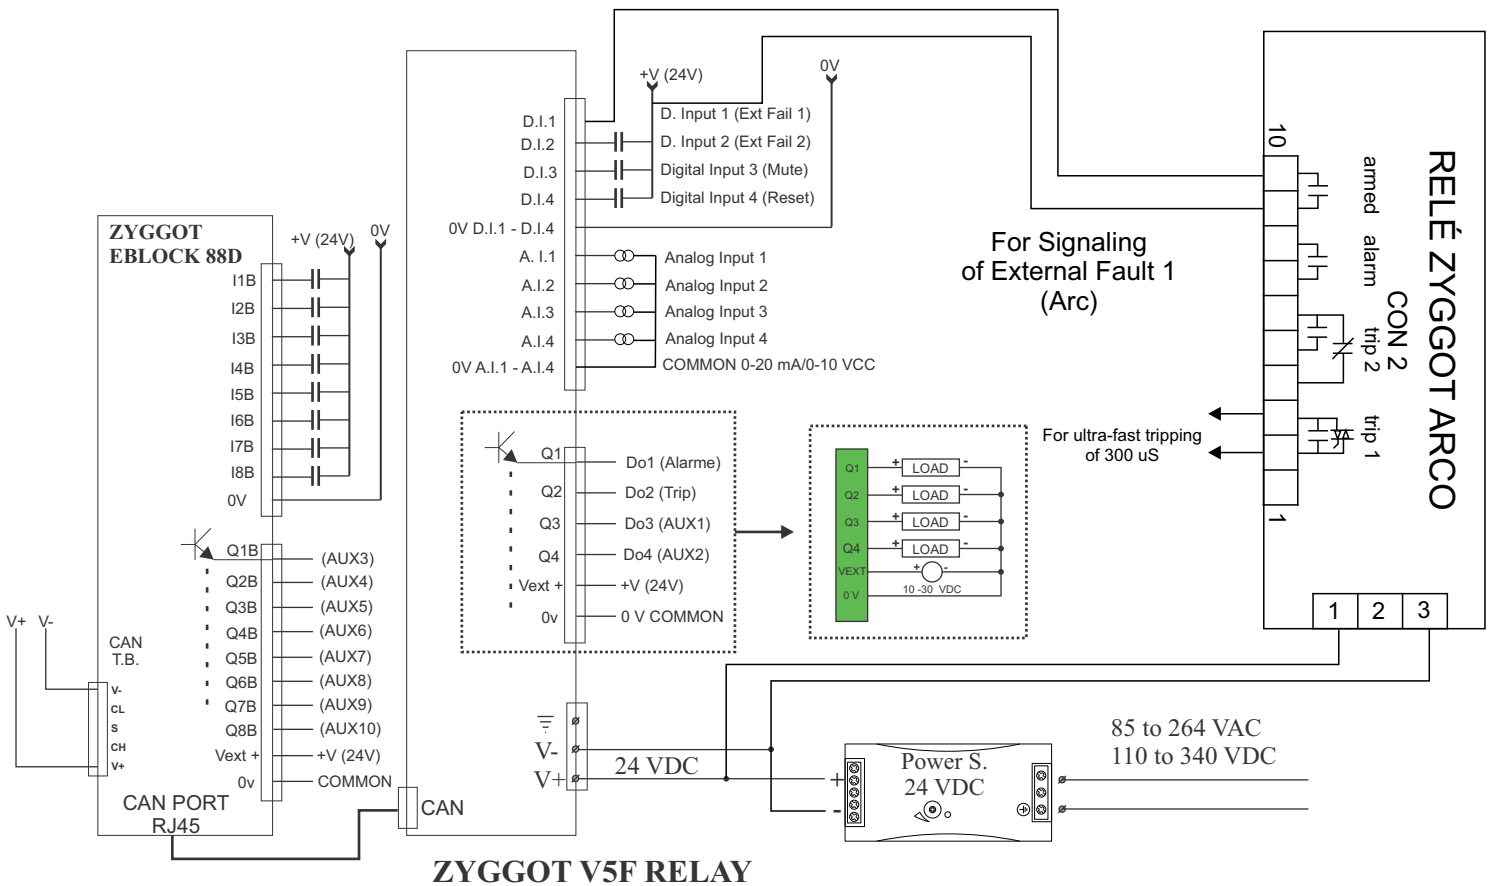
+V (24V)
0V
D.I.1
D. Input 1 (Ext Fail 1)
D.I.2
D. Input 2 (Ext Fail 2)
D.I.3
Digital Input 3 (Mute)
D.I.4
Digital Input 4 (Reset)
0V D.I.1 - D.I.4
A. I.1
Analog Input 1
A.I.2
Analog Input 2
A.I.3
Analog Input 3
A.I.4
Analog Input 4
0V A.I.1 - A.I.4
COMMON 0-20 mA/0-10 VCC

For Signaling of External Fault 1 (Arc)

RELÉ ZYGGOT ARCO
CON 2
10
armed
alarm
trip 2
trip 1
1
For ultra-fast tripping of 300 uS
1
2
3

ZYGGOT EBLOCK 88D
+V (24V)
0V
I1B
I2B
I3B
I4B
I5B
I6B
I7B
I8B
0V

Q1
Do1 (Alarme)
Q2
Do2 (Trip)
Q3
Do3 (AUX1)
Q4
Do4 (AUX2)
Vext +
+V (24V)
0v
0 V COMMON

Q1
Q2
Q3
Q4
VEXT
0 V
+ LOAD -
+ LOAD -
+ LOAD -
+ LOAD -
+ -
10 -30 VDC

Q1B
(AUX3)
Q2B
(AUX4)
Q3B
(AUX5)
Q4B
(AUX6)
Q5B
(AUX7)
Q6B
(AUX8)
Q7B
(AUX9)
Q8B
(AUX10)
Vext +
+V (24V)
0v
COMMON

V+ V-
CAN T.B.
V-
CL
S
CH
V+
CAN PORT RJ45

V-
V+
24 VDC
CAN

+
-
Power S.
24 VDC
85 to 264 VAC
110 to 340 VDC

ZYGGOT V5F RELAY